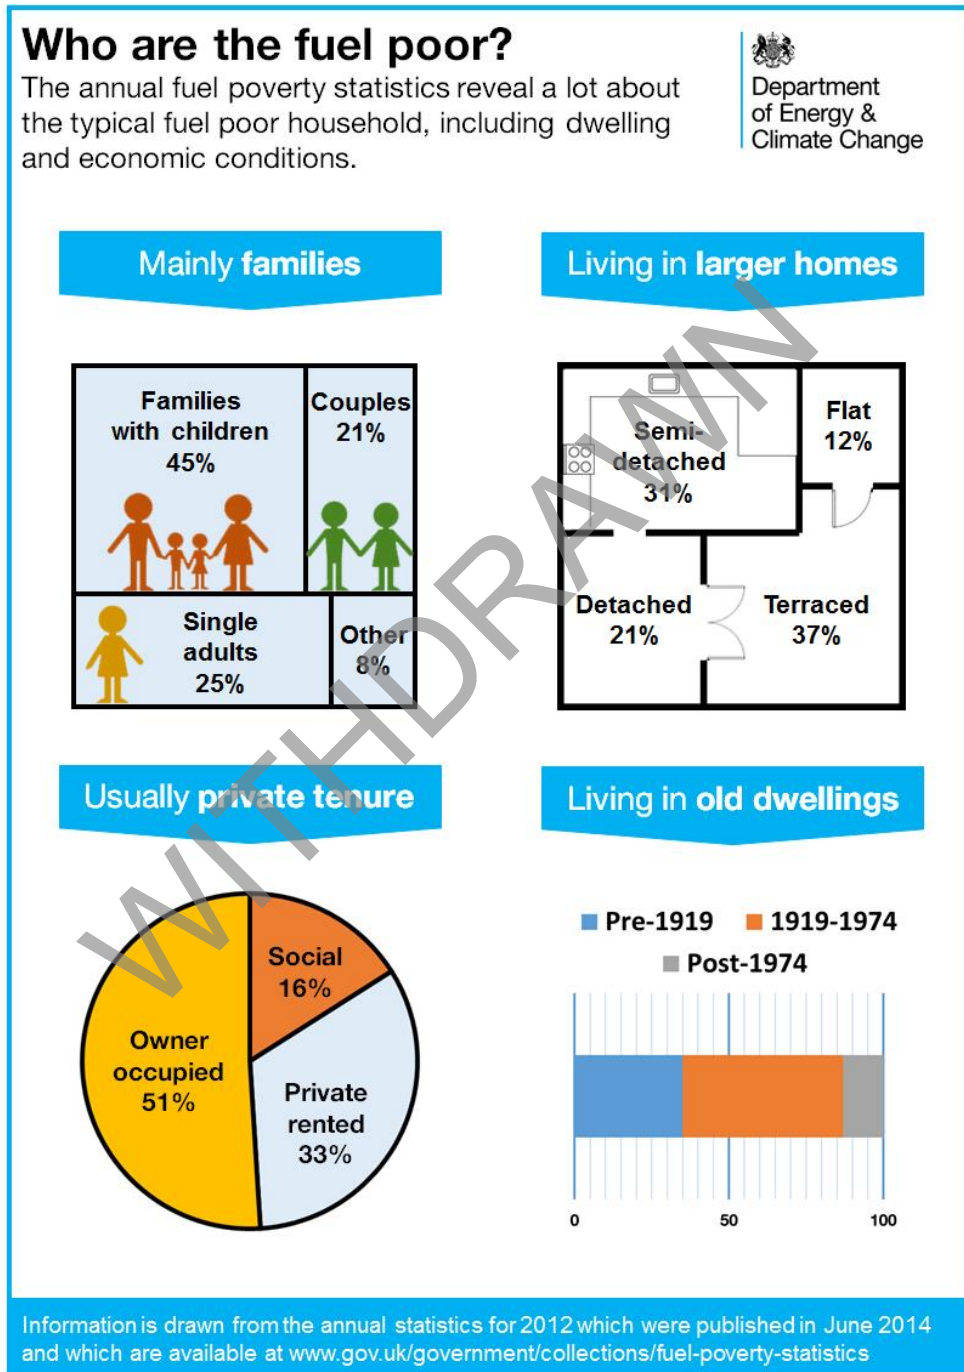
Who are the fuel poor?

The annual fuel poverty statistics reveal a lot about the typical fuel poor household, including dwelling and economic conditions.

Department of Energy & Climate Change

Mainly families

Families with children 45%

Couples 21%

Single adults 25%

Other 8%

Living in larger homes

Semi-detached 31%

Flat 12%

Detached 21%

Terraced 37%

WITHDRAWN

Usually private tenure

Social 16%

Owner occupied 51%

Private rented 33%

Living in old dwellings

Pre-1919 1919-1974 Post-1974

0 50 100

Information is drawn from the annual statistics for 2012 which were published in June 2014 and which are available at www.gov.uk/government/collections/fuel-poverty-statistics